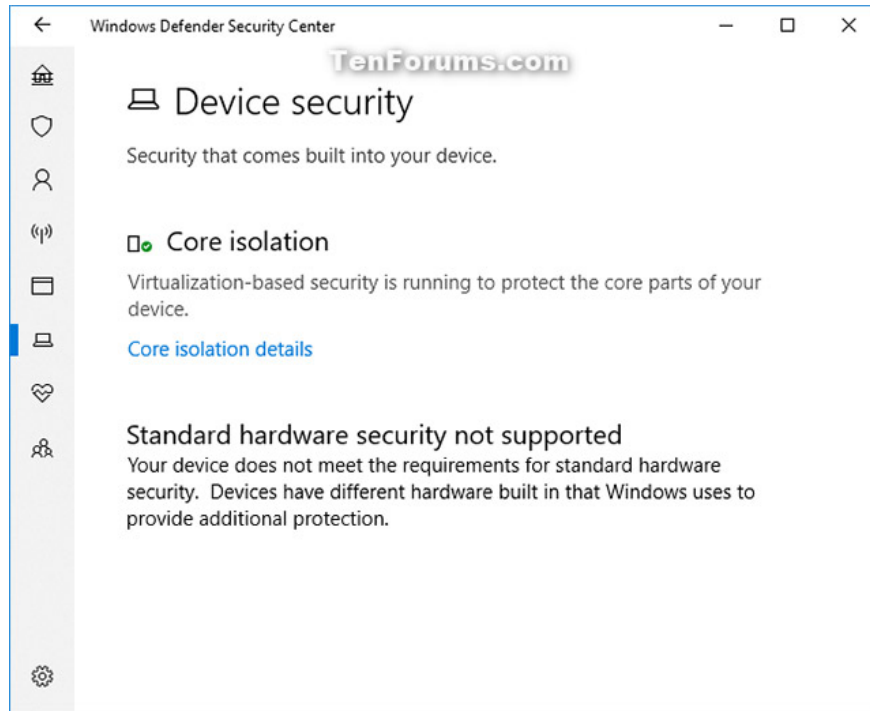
Windows Defender Security Center

TenForums.com

Device security

Security that comes built into your device.

Core isolation

Virtualization-based security is running to protect the core parts of your device.

Core isolation details

Standard hardware security not supported

Your device does not meet the requirements for standard hardware security. Devices have different hardware built in that Windows uses to provide additional protection.